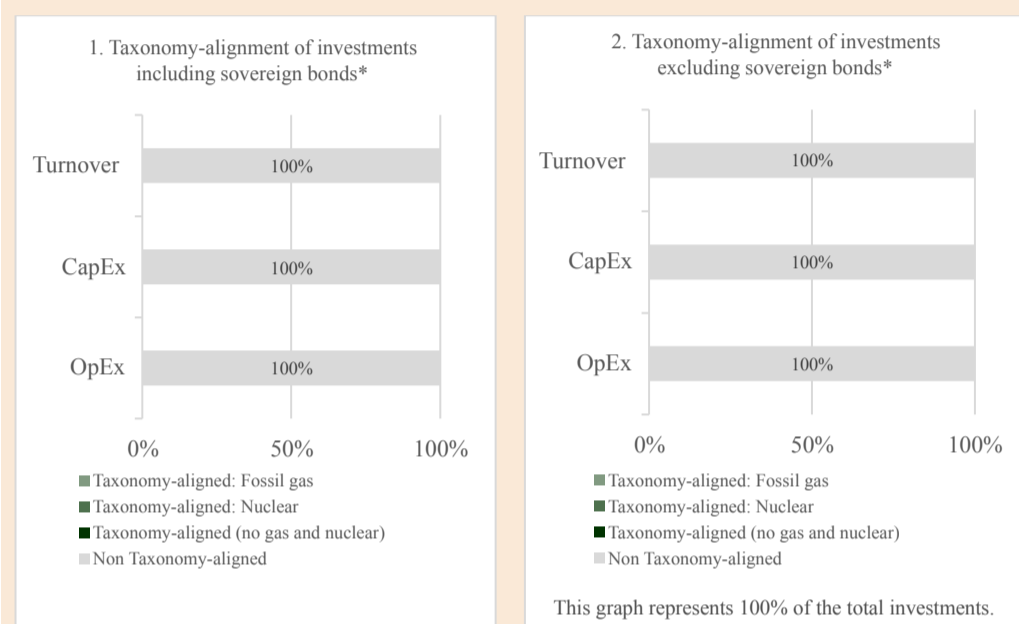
1. Taxonomy-alignment of investments including sovereign bonds*

Turnover 100%

CapEx 100%

OpEx 100%

0% 50% 100%

Taxonomy-aligned: Fossil gas
Taxonomy-aligned: Nuclear
Taxonomy-aligned (no gas and nuclear)
Non Taxonomy-aligned

2. Taxonomy-alignment of investments excluding sovereign bonds*

Turnover 100%

CapEx 100%

OpEx 100%

0% 50% 100%

Taxonomy-aligned: Fossil gas
Taxonomy-aligned: Nuclear
Taxonomy-aligned (no gas and nuclear)
Non Taxonomy-aligned

This graph represents 100% of the total investments.